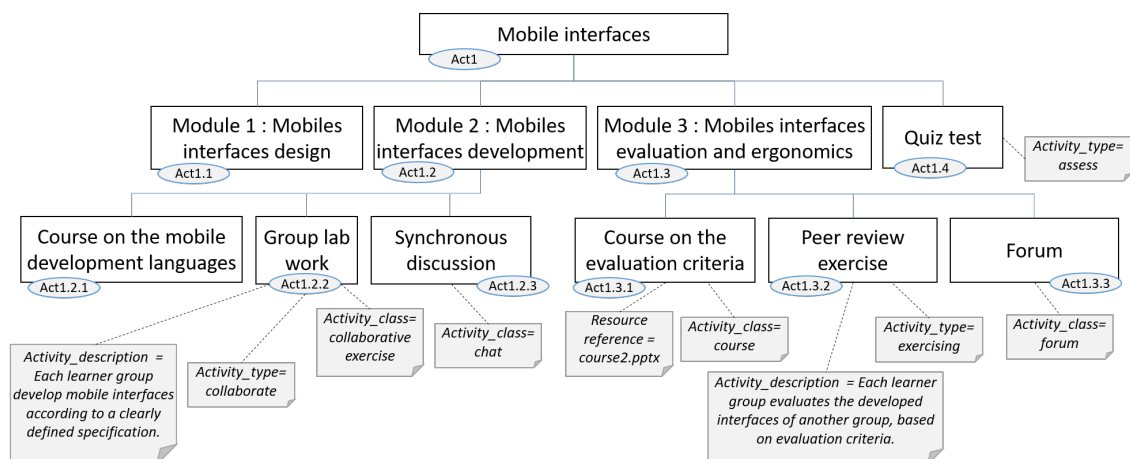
Mobile interfaces
Act1

Module 1 : Mobiles interfaces design
Act1.1

Module 2 : Mobiles interfaces development
Act1.2

Module 3 : Mobiles interfaces evaluation and ergonomics
Act1.3

Quiz test
Act1.4

Activity_type= assess

Course on the mobile development languages
Act1.2.1

Group lab work
Act1.2.2

Synchronous discussion
Act1.2.3

Course on the evaluation criteria
Act1.3.1

Peer review exercise
Act1.3.2

Forum
Act1.3.3

Activity_class= collaborative exercise

Activity_class= chat

Resource reference = course2.pptx

Activity_class= course

Activity_type= exercising

Activity_class= forum

Activity_description = Each learner group develop mobile interfaces according to a clearly defined specification.

Activity_type= collaborate

Activity_description = Each learner group evaluates the developed interfaces of another group, based on evaluation criteria.